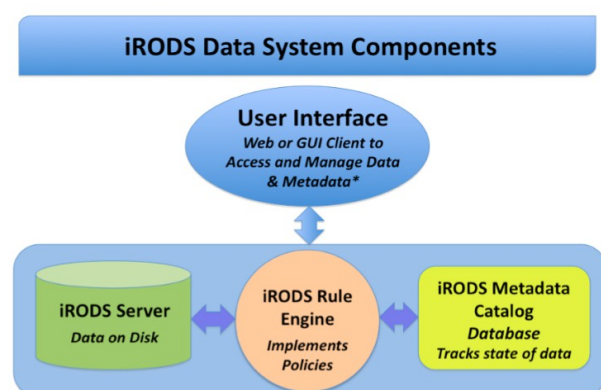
iRODS Data System Components

User Interface
Web or GUI Client to Access and Manage Data & Metadata*

iRODS Server
Data on Disk

iRODS Rule Engine
Implements Policies

iRODS Metadata Catalog
Database
Tracks state of data